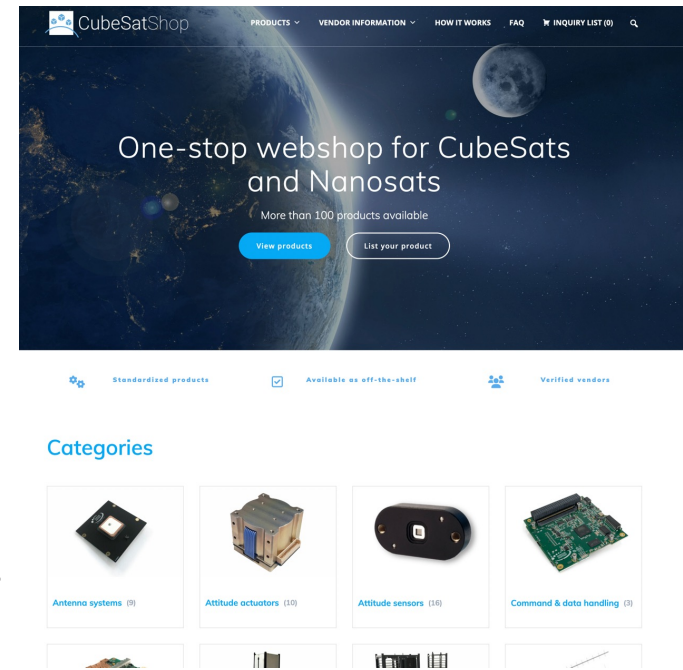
CubeSatShop

PRODUCTS
VENDOR INFORMATION
HOW IT WORKS
FAQ
INQUIRY LIST (0)

One-stop webshop for CubeSats and Nanosats

More than 100 products available

View products

List your product

Standardized products

Available as off-the-shelf

Verified vendors

Categories

Antenna systems (9)

Attitude actuators (10)

Attitude sensors (16)

Command & data handling (3)